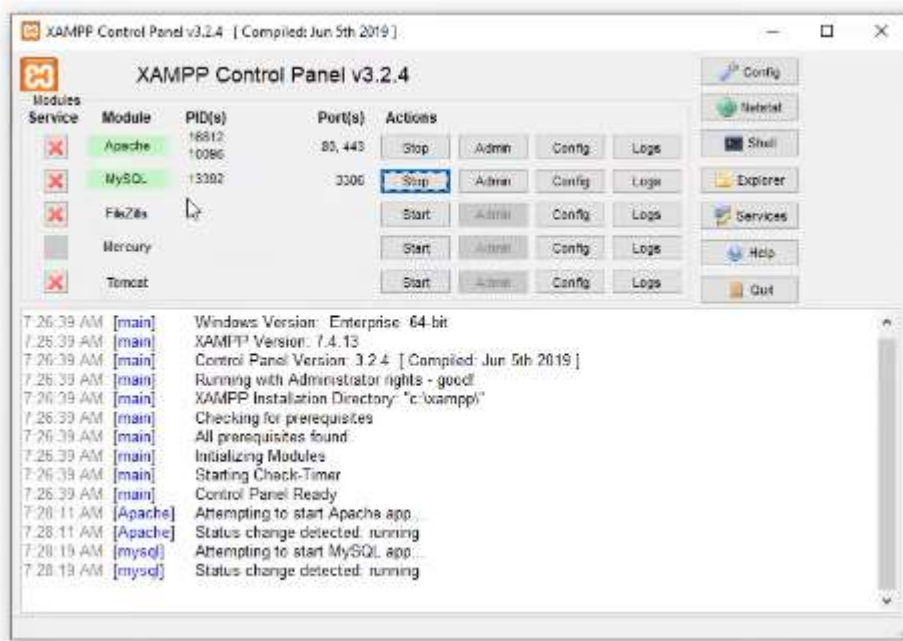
XAMPP Control Panel v3.2.4 [ Compiled: Jun 5th 2019 ]

XAMPP Control Panel v3.2.4

Config
Netstat
Shell
Explorer
Services
Help
Quit

| Modules Service | Module | PID(s) | Port(s) | Actions | | | |
|---|---|---|---|---|---|---|---|
| X | Apache | 16812 10096 | 80, 443 | Stop | Admin | Config | Logs |
| X | MySQL | 13392 | 3306 | Stop | Admin | Config | Logs |
| X | FileZilla | | | Start | Admin | Config | Logs |
| | Mercury | | | Start | Admin | Config | Logs |
| X | Tomcat | | | Start | Admin | Config | Logs |

7:26:39 AM [main] Windows Version: Enterprise 64-bit
7:26:39 AM [main] XAMPP Version: 7.4.13
7:26:39 AM [main] Control Panel Version: 3.2.4 [ Compiled: Jun 5th 2019 ]
7:26:39 AM [main] Running with Administrator rights - good!
7:26:39 AM [main] XAMPP Installation Directory: "c:\xampp\"
7:26:39 AM [main] Checking for prerequisites
7:26:39 AM [main] All prerequisites found
7:26:39 AM [main] Initializing Modules
7:26:39 AM [main] Starting Check-Timer
7:26:39 AM [main] Control Panel Ready
7:28:11 AM [Apache] Attempting to start Apache app...
7:28:11 AM [Apache] Status change detected: running
7:28:19 AM [mysql] Attempting to start MySQL app...
7:28:19 AM [mysql] Status change detected: running